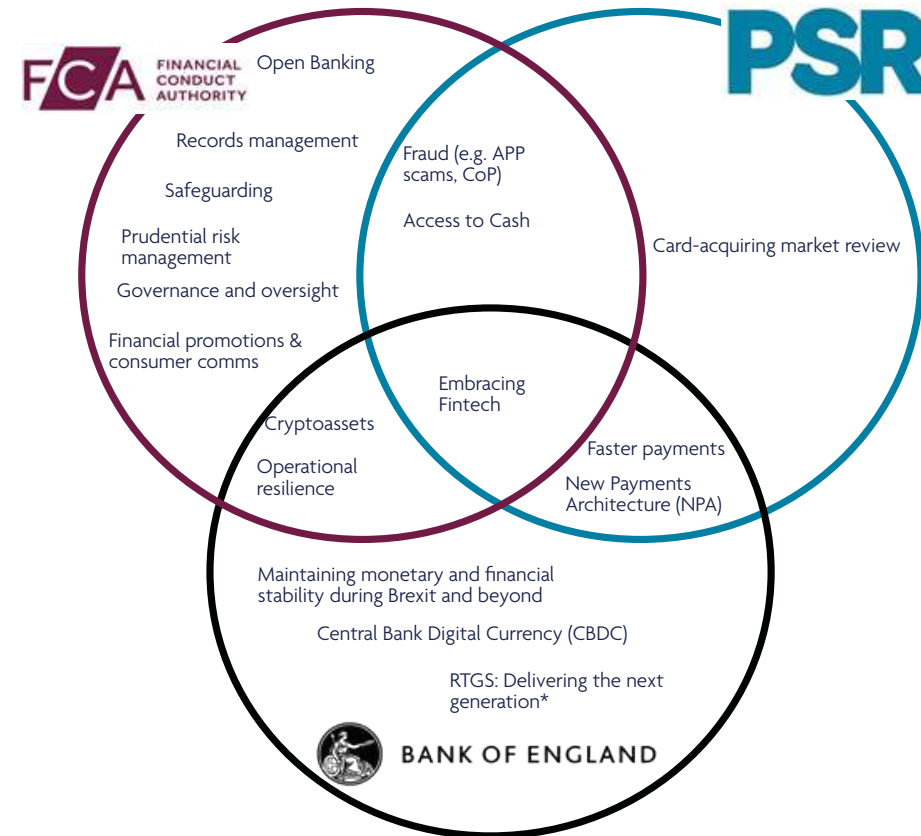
FCA FINANCIAL CONDUCT AUTHORITY

PSR

Open Banking

Records management

Safeguarding

Prudential risk management

Governance and oversight

Financial promotions & consumer comms

Fraud (e.g. APP scams, CoP)

Access to Cash

Card-acquiring market review

Embracing Fintech

Cryptoassets

Operational resilience

Faster payments

New Payments Architecture (NPA)

Maintaining monetary and financial stability during Brexit and beyond

Central Bank Digital Currency (CBDC)

RTGS: Delivering the next generation*

BANK OF ENGLAND